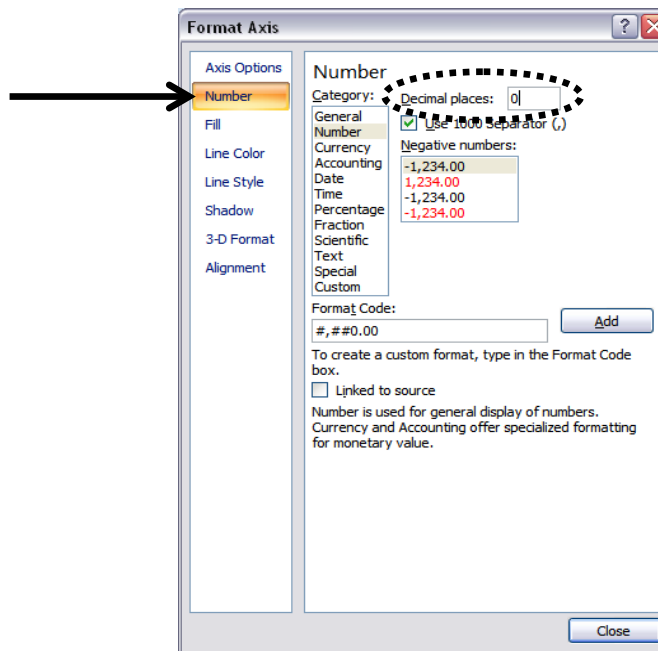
Format Axis

?

Axis Options
Number
Fill
Line Color
Line Style
Shadow
3-D Format
Alignment

Number

Category:
General
Number
Currency
Accounting
Date
Time
Percentage
Fraction
Scientific
Text
Special
Custom

Decimal places: 0

Use 1000 Separator (,)

Negative numbers:
-1,234.00
1,234.00
-1,234.00
-1,234.00

Format Code:
#,##0.00

Add

To create a custom format, type in the Format Code box.

Linked to source

Number is used for general display of numbers. Currency and Accounting offer specialized formatting for monetary value.

Close